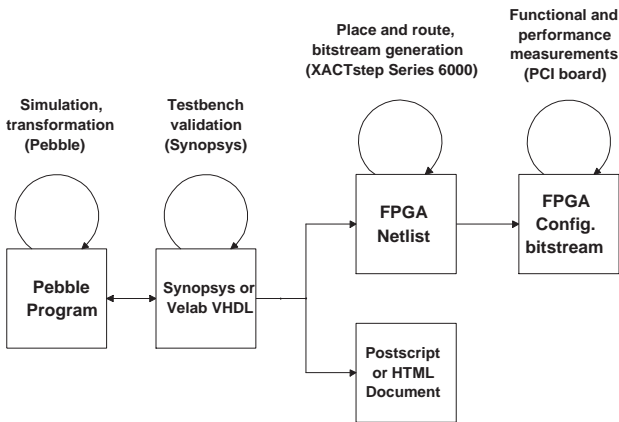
Simulation, transformation (Pebble)

Testbench validation (Synopsys)

Place and route, bitstream generation (XACTstep Series 6000)

Functional and performance measurements (PCI board)

Pebble Program

Synopsys or Velab VHDL

FPGA Netlist

FPGA Config. bitstream

Postscript or HTML Document